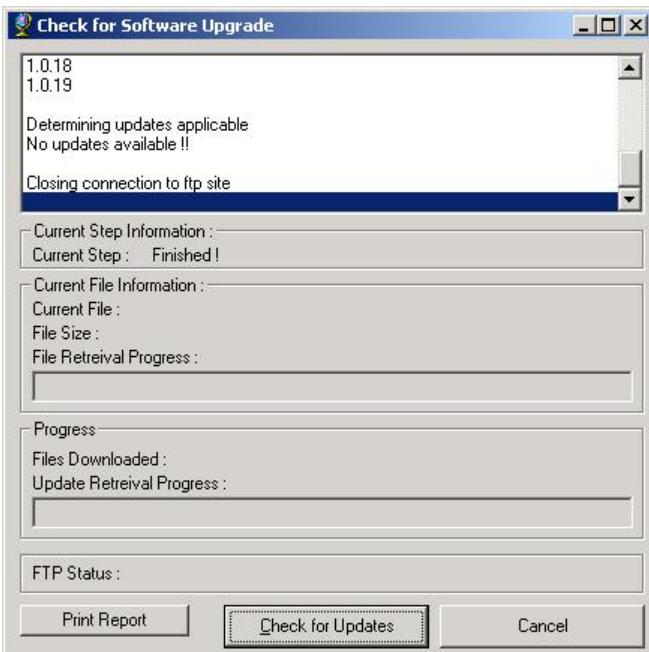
Check for Software Upgrade

1.0.18
1.0.19

Determining updates applicable
No updates available !!

Closing connection to ftp site

Current Step Information :
Current Step : Finished !

Current File Information :
Current File :
File Size :
File Retreival Progress :

Progress
Files Downloaded :
Update Retreival Progress :

FTP Status :

Print Report

Check for Updates

Cancel